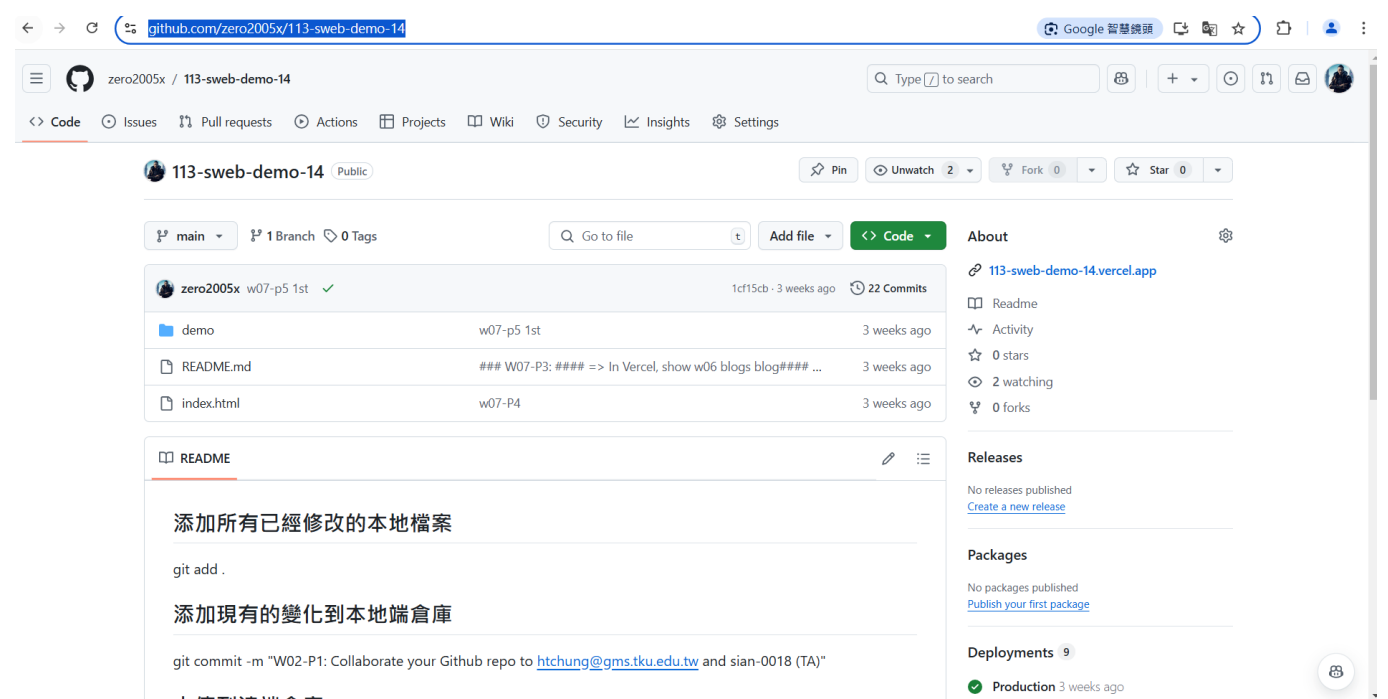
github.com/zero2005x/113-sweb-demo-14

Google 智慧鏡頭

zero2005x / 113-sweb-demo-14

Type / to search

Code Issues Pull requests Actions Projects Wiki Security Insights Settings

113-sweb-demo-14 Public

Pin Unwatch 2 Fork 0 Star 0

main 1 Branch 0 Tags

Go to file t Add file Code

zero2005x w07-p5 1st 1cf15cb · 3 weeks ago 22 Commits

| | | |
|---|---|---|
| demo | w07-p5 1st | 3 weeks ago |
| README.md | ### W07-P3: #### => In Vercel, show w06 blogs blog#### ... | 3 weeks ago |
| index.html | w07-P4 | 3 weeks ago |

README

添加所有已經修改的本地檔案

git add .

添加現有的變化到本地端倉庫

git commit -m "W02-P1: Collaborate your Github repo to htchung@gms.tku.edu.tw and sian-0018 (TA)"

About

113-sweb-demo-14.vercel.app

Readme

Activity

0 stars

2 watching

0 forks

Releases

No releases published

Create a new release

Packages

No packages published

Publish your first package

Deployments 9

Production 3 weeks ago